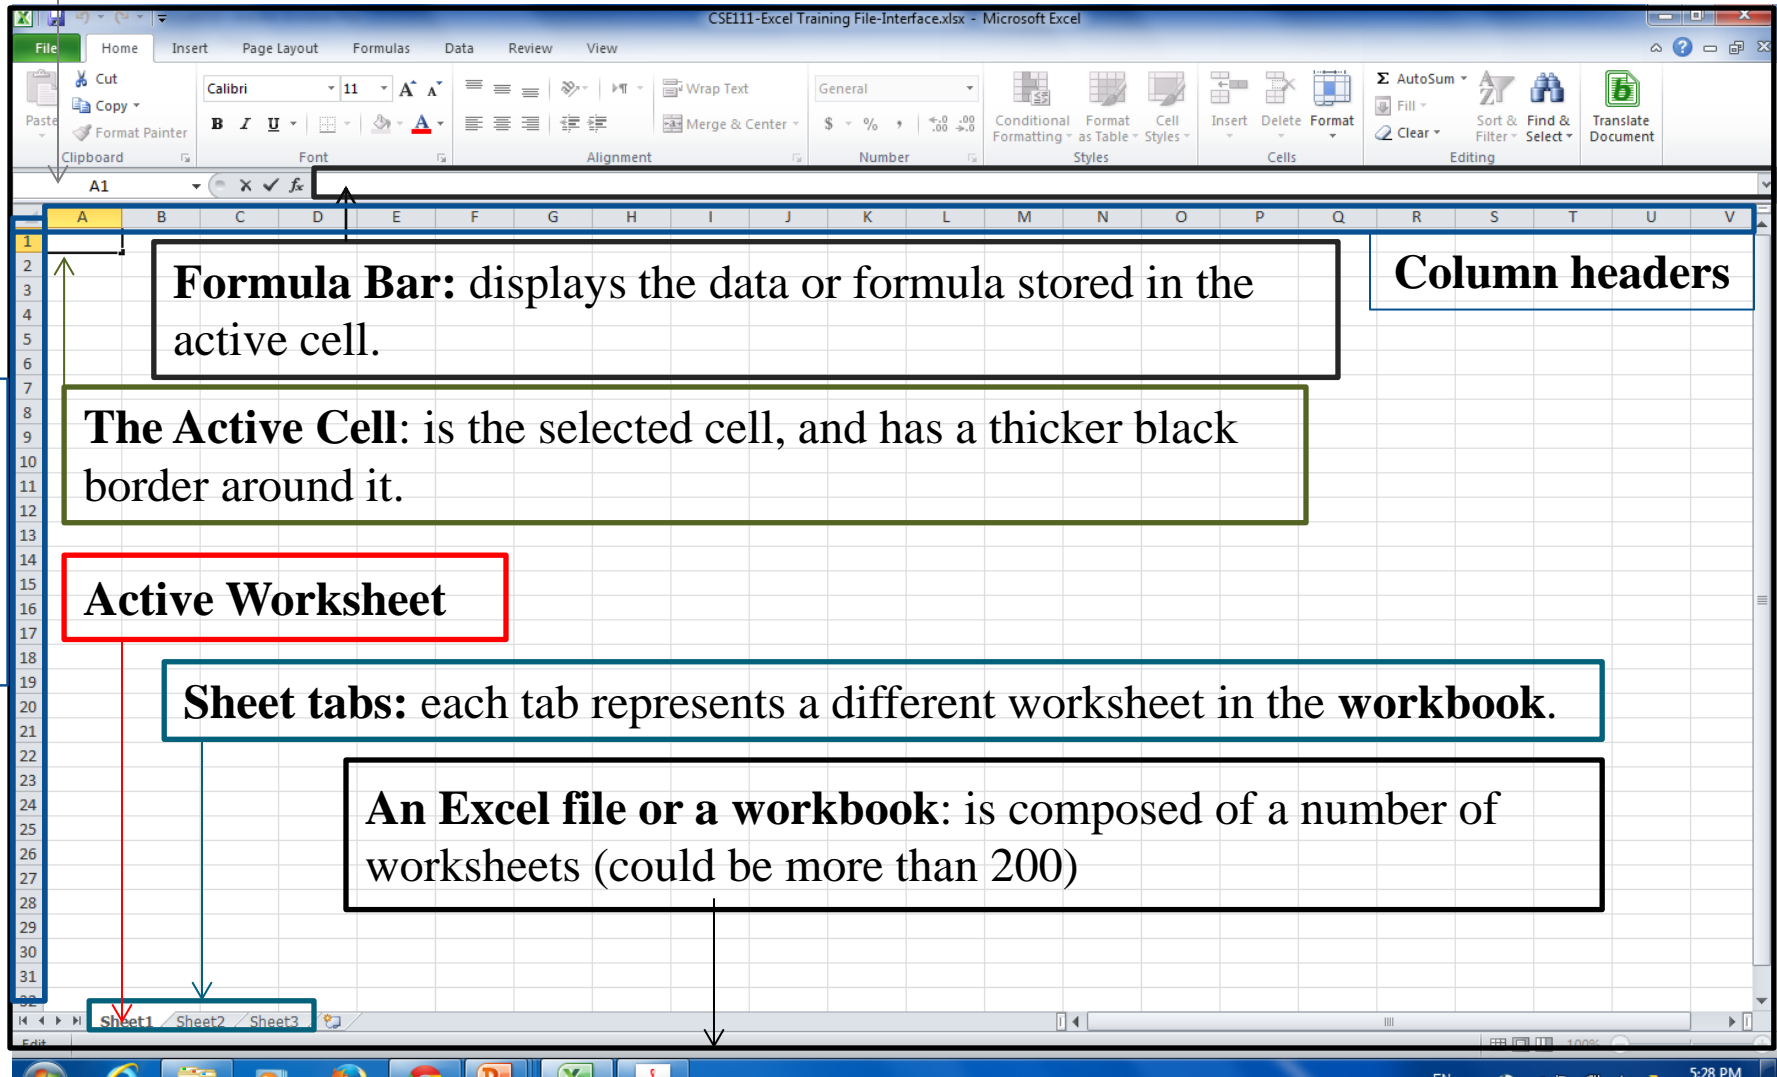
CSE111-Excel Training File-Interface.xlsx - Microsoft Excel

File Home Insert Page Layout Formulas Data Review View

Paste
Cut
Copy
Format Painter
Clipboard

Calibri 11
B I U
Font

Wrap Text
Merge & Center
Alignment

General
$ % ,
Number

Conditional Formatting
Format as Table
Cell Styles
Styles

Insert Delete Format
Cells

AutoSum
Fill
Clear
Sort & Filter
Find & Select
Editing

Translate Document

A1

A B C D E F G H I J K L M N O P Q R S T U V

1 2 3 4 5 6 7 8 9 10 11 12 13 14 15 16 17 18 19 20 21 22 23 24 25 26 27 28 29 30 31

**Formula Bar:** displays the data or formula stored in the active cell.

**Column headers**

**The Active Cell**: is the selected cell, and has a thicker black border around it.

**Active Worksheet**

**Sheet tabs:** each tab represents a different worksheet in the **workbook**.

**An Excel file or a workbook**: is composed of a number of worksheets (could be more than 200)

Sheet1 Sheet2 Sheet3

Edit

5:28 PM